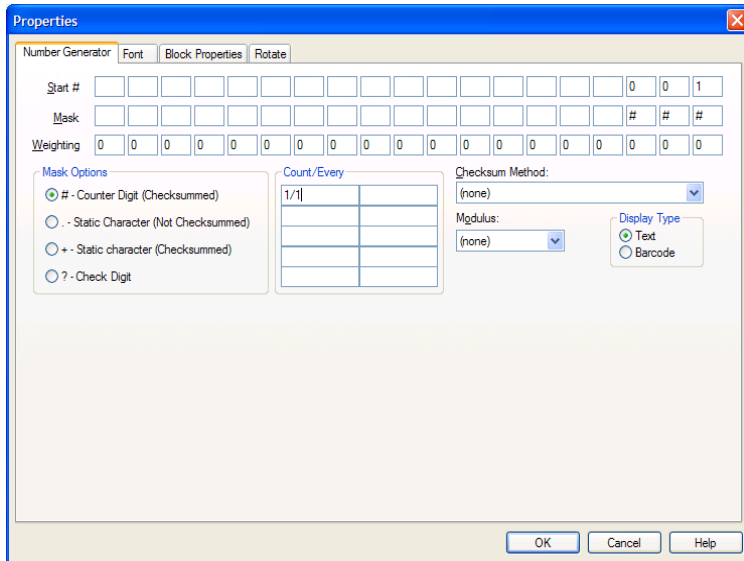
Properties

Number Generator | Font | Block Properties | Rotate

Start #
| | | | | | | | | | | | | | | | | | 0 | 0 | 1 |

Mask
| | | | | | | | | | | | | | | | | | # | # | # |

Weighting
| 0 | 0 | 0 | 0 | 0 | 0 | 0 | 0 | 0 | 0 | 0 | 0 | 0 | 0 | 0 | 0 | 0 | 0 | 0 | 0 |

Mask Options
# - Counter Digit (Checksummed)
. - Static Character (Not Checksummed)
+ - Static character (Checksummed)
? - Check Digit

Count/Every
| 1/1 | |
|---|---|
| | |
| | |
| | |
| | |

Checksum Method:
(none)

Modulus:
(none)

Display Type
Text
Barcode

OK
Cancel
Help